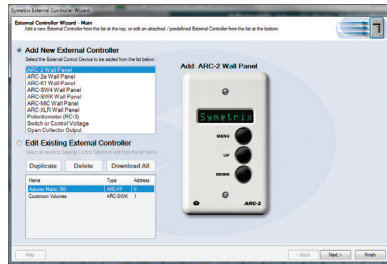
Symetrix External Controller Wizard

External Controller Wizard - Main
Add a new External Controller from the list at the top, or edit an attached / predefined External Controller from the list at the bottom.

Add New External Controller
Select the External Control Device to be added from the list below.

ARC-2 Wall Panel
ARC-2e Wall Panel
ARC-K1 Wall Panel
ARC-SW4 Wall Panel
ARC-SWK Wall Panel
ARC-MIC Wall Panel
ARC-XLR Wall Panel
Potentiometer (RC-3)
Switch or Control Voltage
Open Collector Output

Add: ARC-2 Wall Panel

Symetrix
MENU
UP
DOWN
ARC-2

Edit Existing External Controller
Select an existing External Control Device to edit from the list below.

Duplicate
Delete
Download All

| Name | Type | Address |
|---|---|---|
| Autumn Walls 360 | ARC-K1 | 6 |
| Courtroom Volumes | ARC-SWK | 1 |

Help
< Back
Next >
Finish